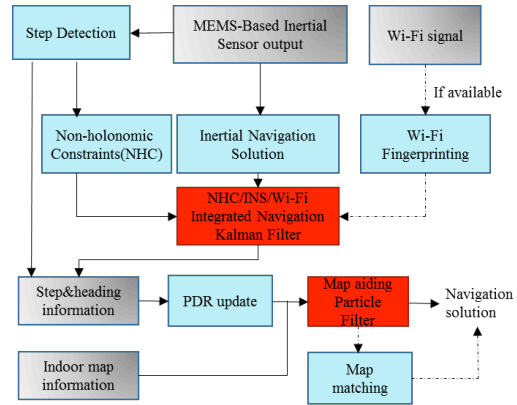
Step Detection

MEMS-Based Inertial Sensor output

Wi-Fi signal

If available

Non-holonomic Constraints(NHC)

Inertial Navigation Solution

Wi-Fi Fingerprinting

NHC/INS/Wi-Fi Integrated Navigation Kalman Filter

Step&heading information

PDR update

Map aiding Particle Filter

Navigation solution

Indoor map information

Map matching